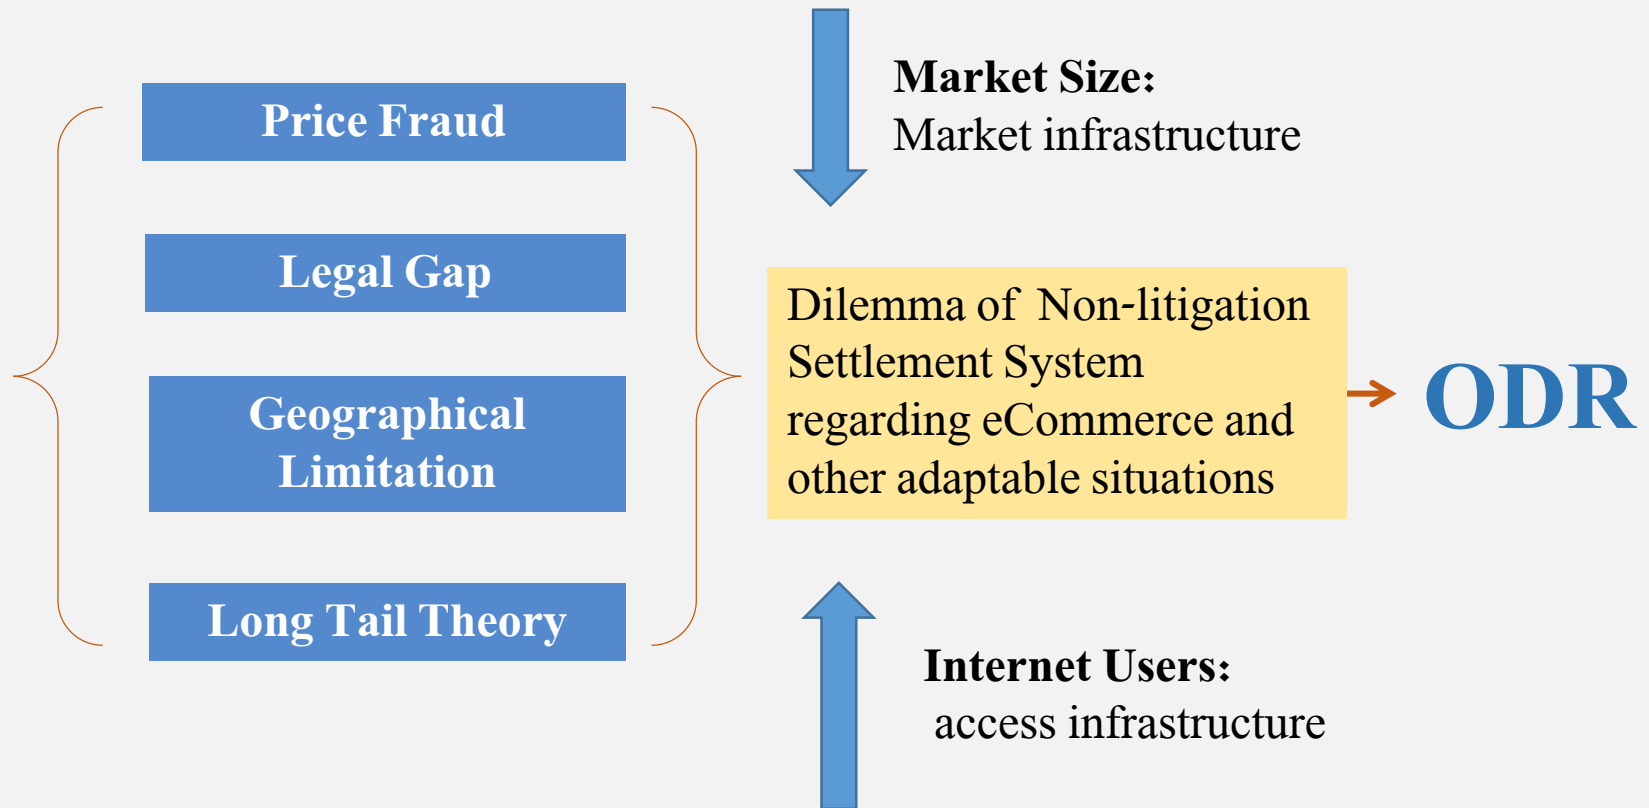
Price Fraud

Legal Gap

Geographical Limitation

Long Tail Theory

Market Size:
Market infrastructure

Dilemma of Non-litigation Settlement System regarding eCommerce and other adaptable situations

ODR

Internet Users:
access infrastructure